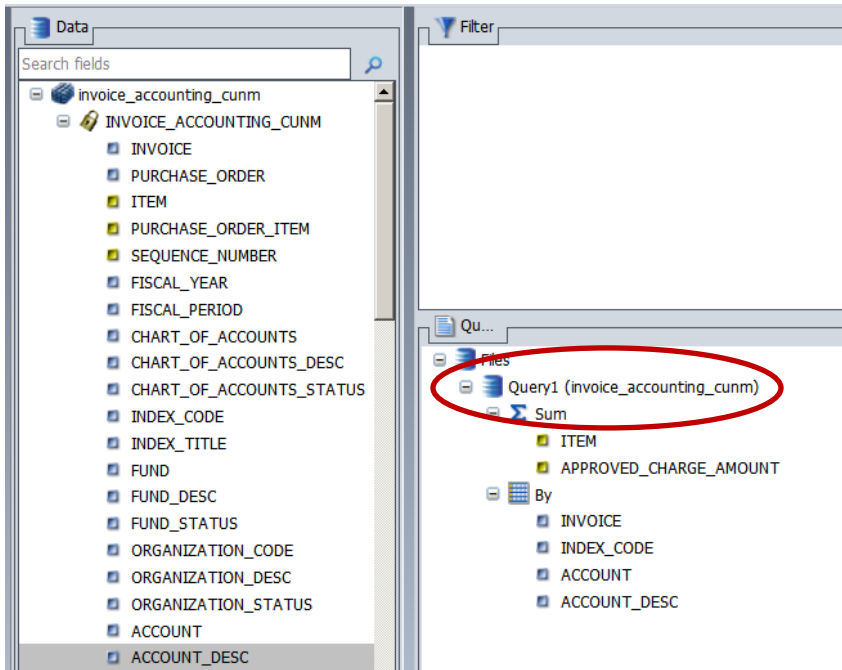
Data

Search fields

invoice_accounting_cunm
INVOICE_ACCOUNTING_CUNM
INVOICE
PURCHASE_ORDER
ITEM
PURCHASE_ORDER_ITEM
SEQUENCE_NUMBER
FISCAL_YEAR
FISCAL_PERIOD
CHART_OF_ACCOUNTS
CHART_OF_ACCOUNTS_DESC
CHART_OF_ACCOUNTS_STATUS
INDEX_CODE
INDEX_TITLE
FUND
FUND_DESC
FUND_STATUS
ORGANIZATION_CODE
ORGANIZATION_DESC
ORGANIZATION_STATUS
ACCOUNT
ACCOUNT_DESC

Filter

Qu...

Files
Query1 (invoice_accounting_cunm)
Sum
ITEM
APPROVED_CHARGE_AMOUNT
By
INVOICE
INDEX_CODE
ACCOUNT
ACCOUNT_DESC